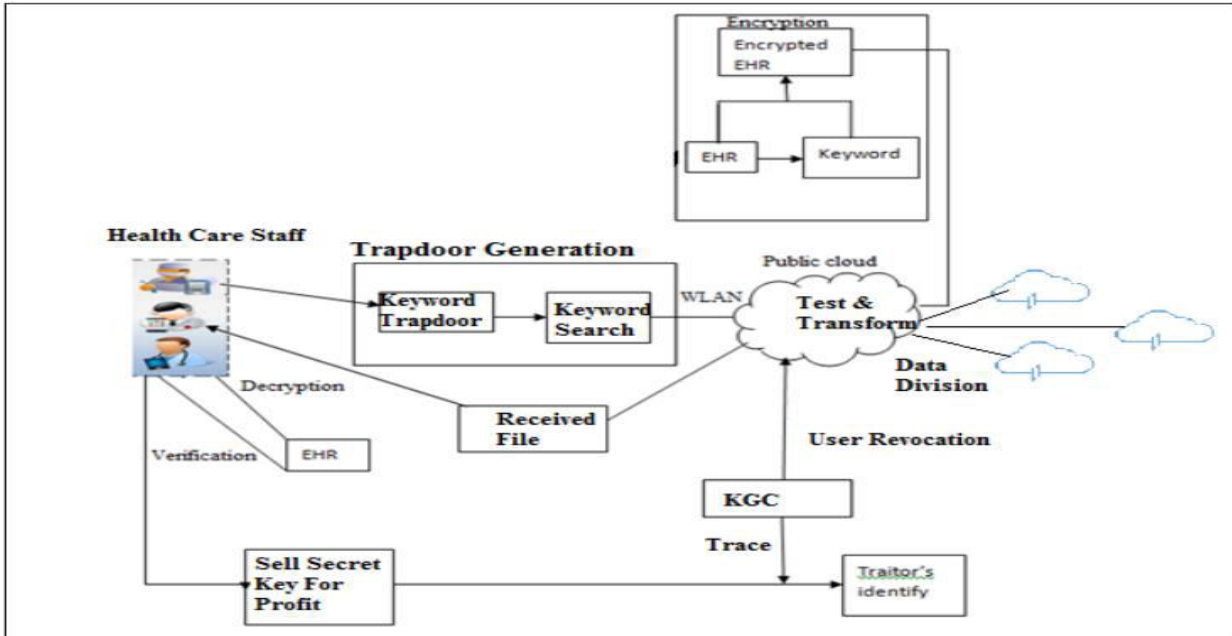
Encryption

Encrypted EHR

EHR

Keyword

Health Care Staff

Trapdoor Generation

Public cloud

Keyword Trapdoor

Keyword Search

WLAN

Test & Transform

Data Division

Decryption

Received File

User Revocation

Verification

EHR

KGC

Trace

Sell Secret Key For Profit

Traitor's identify